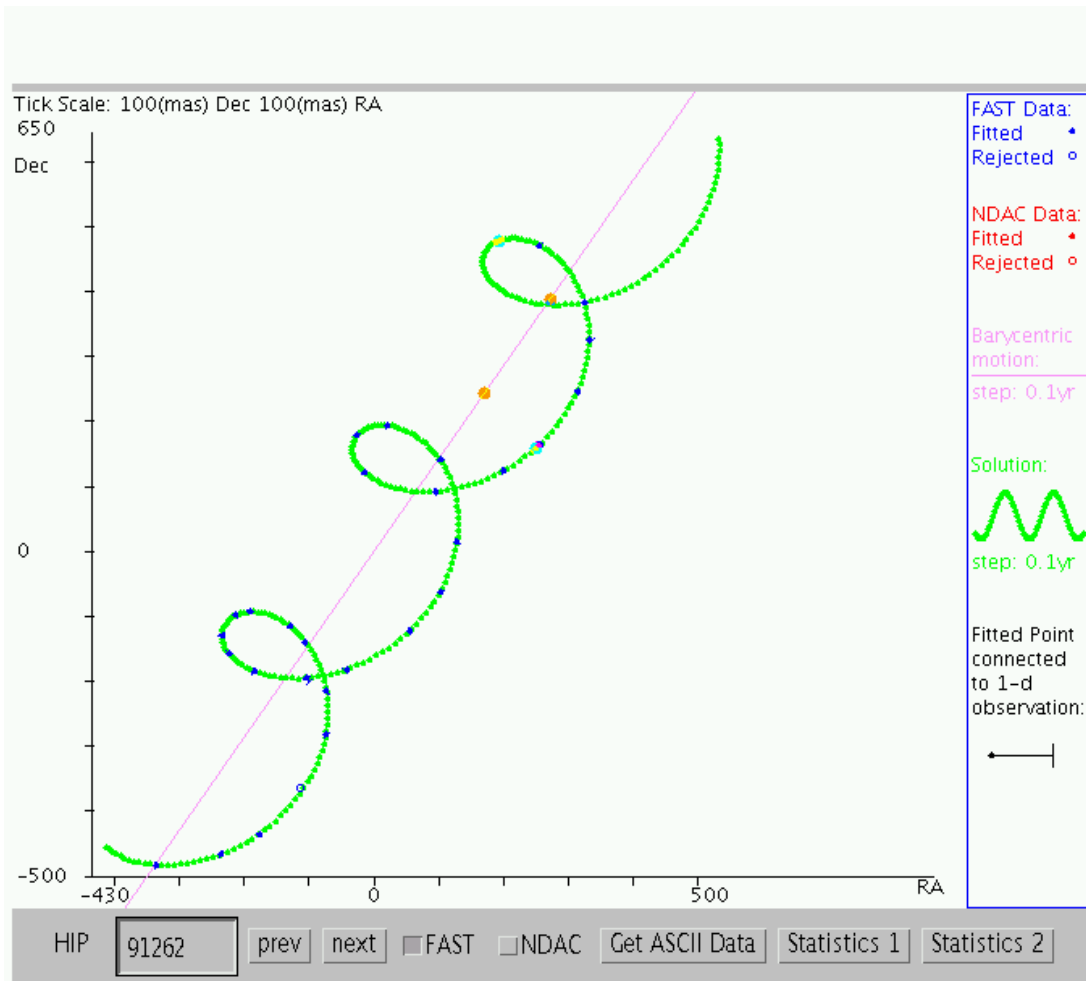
Tick Scale: 100(mas) Dec 100(mas) RA

650

Dec

0

-500

-430

0

500

RA

FAST Data:
Fitted
Rejected

NDAC Data:
Fitted
Rejected

Barycentric motion:
step: 0.1yr

Solution:
step: 0.1yr

Fitted Point connected to 1-d observation:

HIP 91262 prev next FAST NDAC Get ASCII Data Statistics 1 Statistics 2